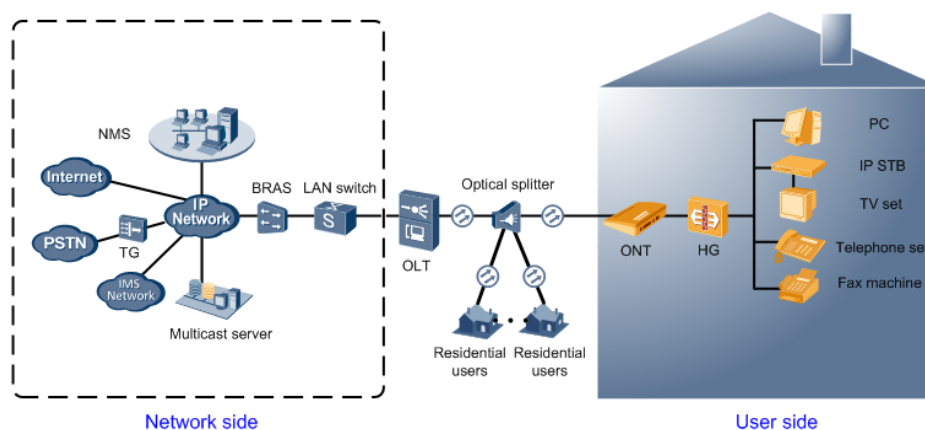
NMS

Internet

IP Network

PSTN

TG

IMS Network

Multicast server

BRAS

LAN switch

S

OLT

Optical splitter

Residential users

Residential users

ONT

HG

PC

IP STB

TV set

Telephone se

Fax machine

Network side

User side